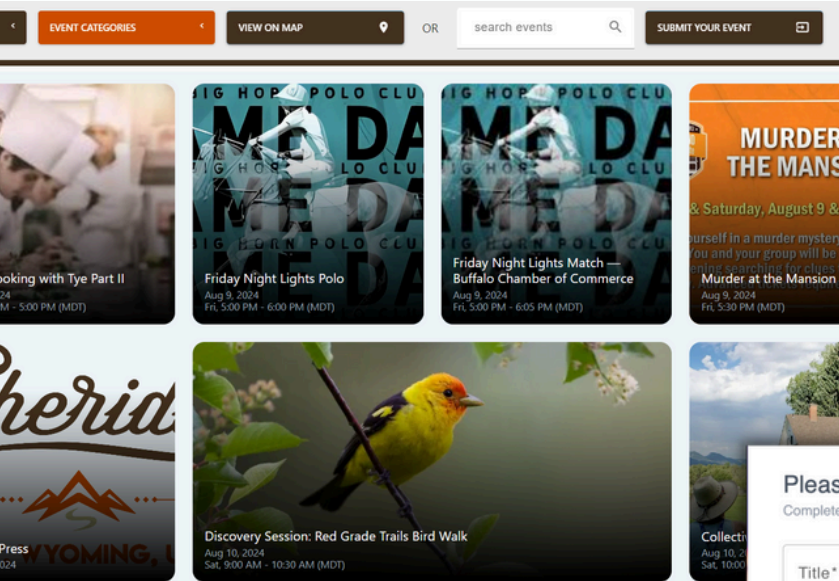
EVENT CATEGORIES
VIEW ON MAP
OR
search events
SUBMIT YOUR EVENT

ooking with Tye Part II
24
M - 5:00 PM (MDT)

BIG HORN POLO CLUB
DAME DAME
Friday Night Lights Polo
Aug 9, 2024
Fri, 5:00 PM - 6:00 PM (MDT)

BIG HORN POLO CLUB
DAME DAME
Friday Night Lights Match — Buffalo Chamber of Commerce
Aug 9, 2024
Fri, 5:00 PM - 6:05 PM (MDT)

MURDER THE MANS
& Saturday, August 9 &
ourself in a murder mystery
You and your group will be
ening searching for clues
Murder at the Mansion
Aug 9, 2024
Fri, 5:30 PM (MDT)

herid
WYOMING,
Press

Discovery Session: Red Grade Trails Bird Walk
Aug 10, 2024
Sat, 9:00 AM - 10:30 AM (MDT)

Collecti
Aug 10,
Sat, 10:0

Pleas
Complete
Title*